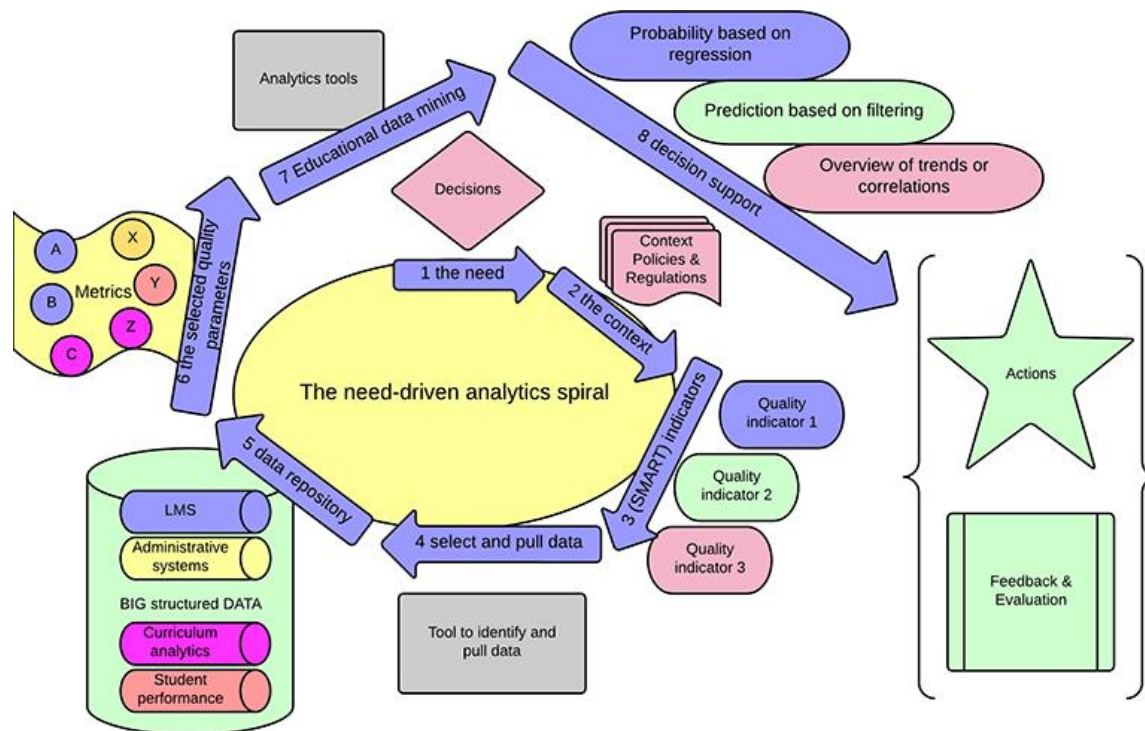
Analytics tools

Probability based on regression

Prediction based on filtering

Overview of trends or correlations

7 Educational data mining

8 decision support

Decisions

A

X

B

Metrics

Y

Z

C

6 the selected quality parameters

Context Policies & Regulations

1 the need

2 the context

The need-driven analytics spiral

3 (SMART) indicators

Quality indicator 1

Quality indicator 2

Quality indicator 3

Actions

5 data repository

LMS

Administrative systems

BIG structured DATA

Curriculum analytics

Student performance

4 select and pull data

Tool to identify and pull data

Feedback & Evaluation